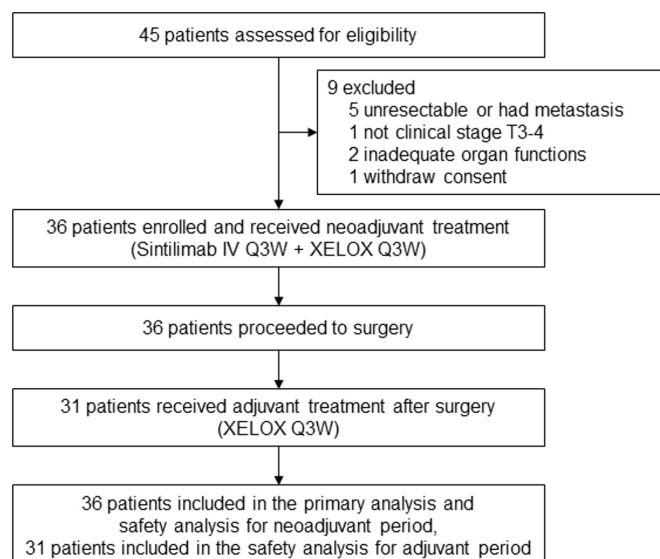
45 patients assessed for eligibility

9 excluded
5 unresectable or had metastasis
1 not clinical stage T3-4
2 inadequate organ functions
1 withdraw consent

36 patients enrolled and received neoadjuvant treatment (Sintilimab IV Q3W + XELOX Q3W)

36 patients proceeded to surgery

31 patients received adjuvant treatment after surgery (XELOX Q3W)

36 patients included in the primary analysis and safety analysis for neoadjuvant period, 31 patients included in the safety analysis for adjuvant period